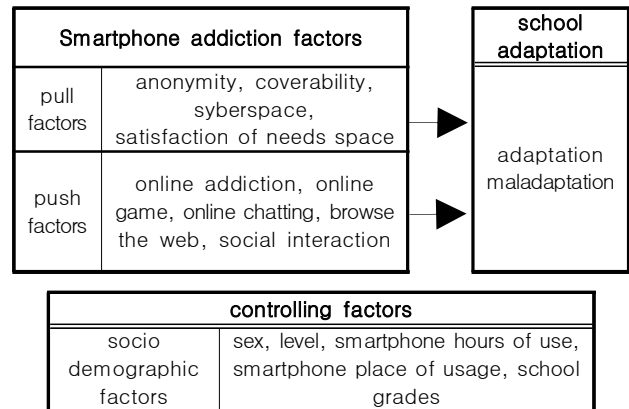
| Smartphone addiction factors | |
|---|---|
| pull factors | anonymity, coverability, syberspace, satisfaction of needs space |
| push factors | online addiction, online game, online chatting, browse the web, social interaction |

| school adaptation |
|---|
| adaptation maladaptation |

| controlling factors | |
|---|---|
| socio demographic factors | sex, level, smartphone hours of use, smartphone place of usage, school grades |